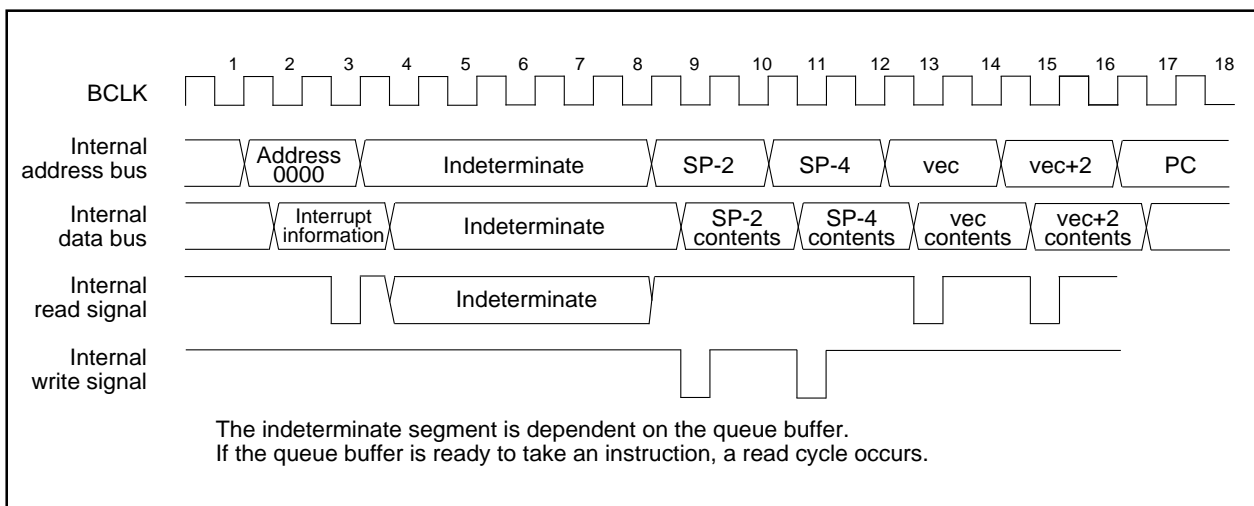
1 2 3 4 5 6 7 8 9 10 11 12 13 14 15 16 17 18

BCLK

Internal address bus

Address 0000

Indeterminate

SP-2

SP-4

vec

vec+2

PC

Internal data bus

Interrupt information

Indeterminate

SP-2 contents

SP-4 contents

vec contents

vec+2 contents

Internal read signal

Indeterminate

Internal write signal

The indeterminate segment is dependent on the queue buffer.
If the queue buffer is ready to take an instruction, a read cycle occurs.